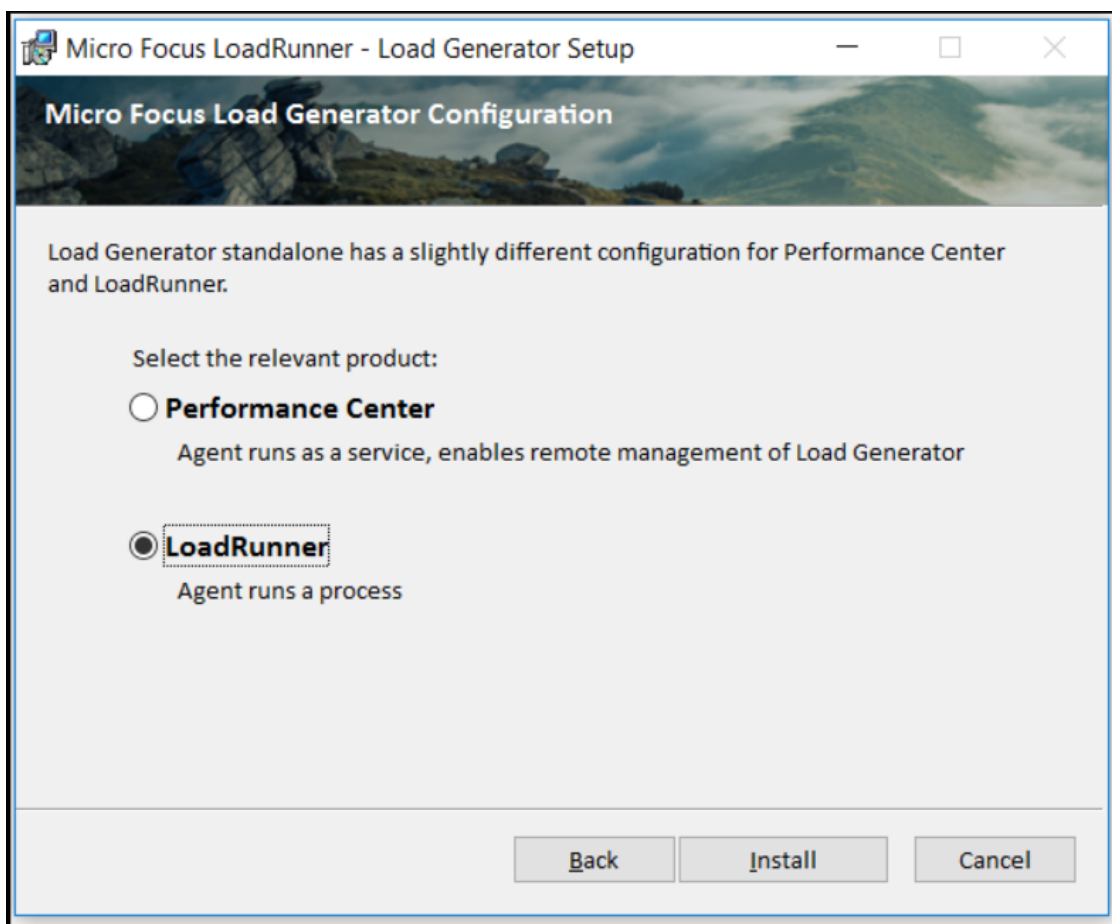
Micro Focus LoadRunner - Load Generator Setup

Micro Focus Load Generator Configuration

Load Generator standalone has a slightly different configuration for Performance Center and LoadRunner.

Select the relevant product:

Performance Center

Agent runs as a service, enables remote management of Load Generator

LoadRunner

Agent runs a process

Back

Install

Cancel